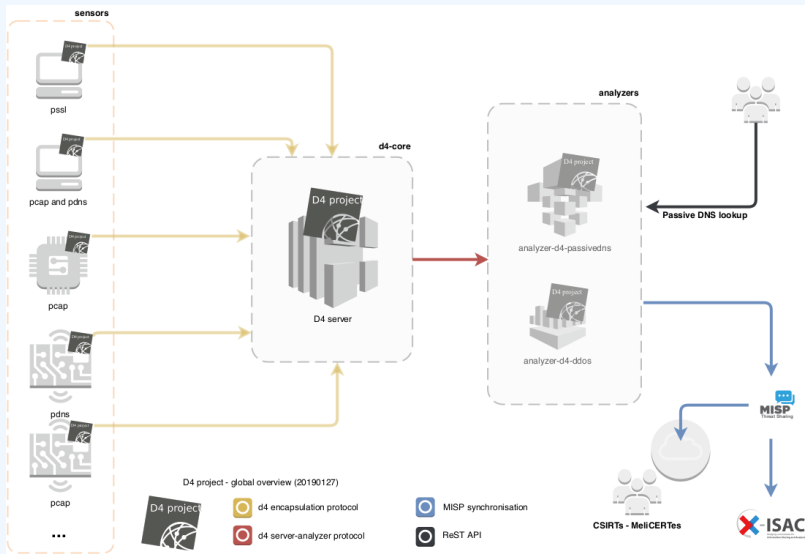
sensors

D4 project

pssl

D4 project

pcap and pdns

D4 project

pcap

D4 project

pdns

D4 project

pcap

...

d4-core

D4 project

D4 server

analyzers

D4 project

analyzer-d4-passivedns

D4 project

analyzer-d4-ddos

Passive DNS lookup

MISP
Threat Sharing

CSIRTs - MeliCERTes

X-ISAC

D4 project - global overview (20190127)

D4 project

d4 encapsulation protocol

d4 server-analyzer protocol

MISP synchronisation

ReST API